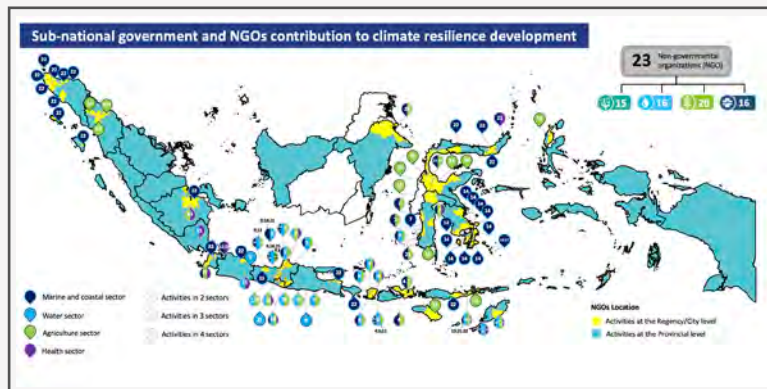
Sub-national government and NGOs contribution to climate resilience development

23 Non-governmental organizations (NGO)

15
16
20
16

Marine and coastal sector
Water sector
Agriculture sector
Health sector

Activities in 2 sectors
Activities in 3 sectors
Activities in 4 sectors

NGOs Location
Activities at the Regency/City level
Activities at the Provincial level